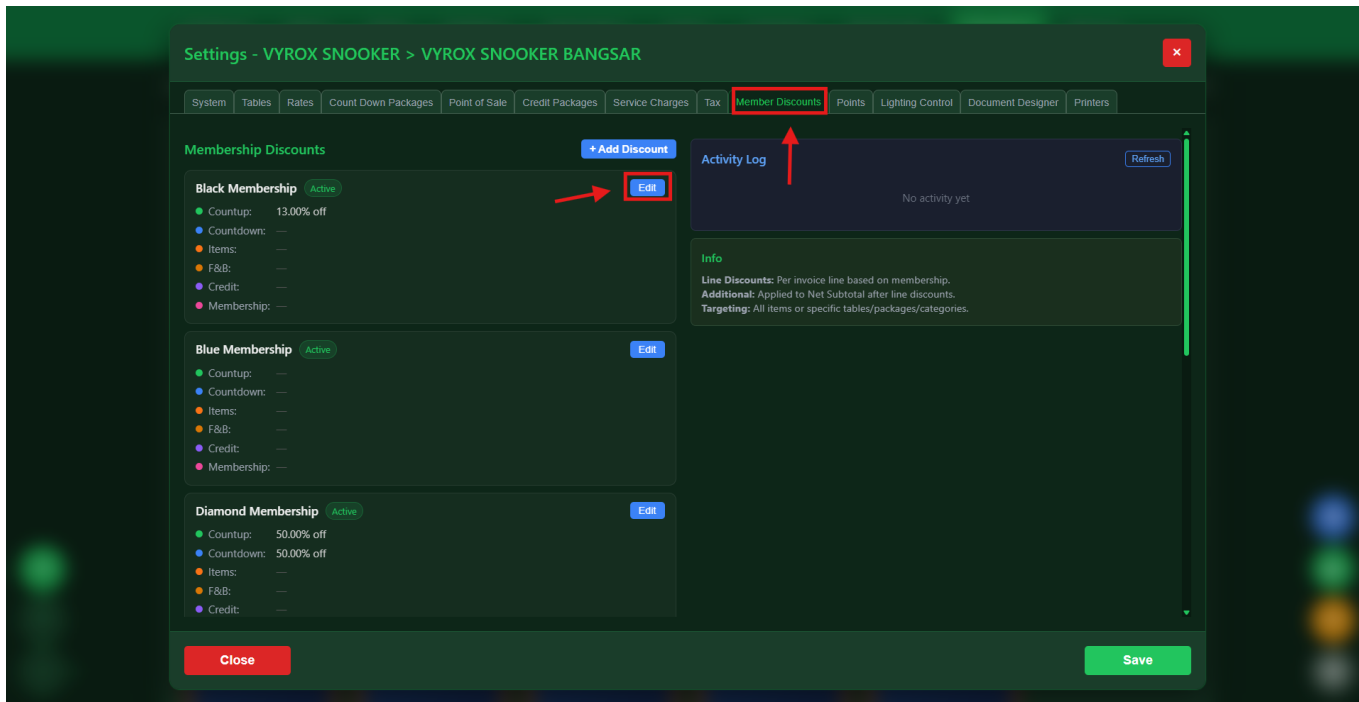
Settings - VYROX SNOOKER > VYROX SNOOKER BANGSAR

×

System | Tables | Rates | Count Down Packages | Point of Sale | Credit Packages | Service Charges | Tax | Member Discounts | Points | Lighting Control | Document Designer | Printers

Membership Discounts

+ Add Discount

Black Membership Active
Edit
Countup: 13.00% off
Countdown: —
Items: —
F&B: —
Credit: —
Membership: —

Blue Membership Active
Edit
Countup: —
Countdown: —
Items: —
F&B: —
Credit: —
Membership: —

Diamond Membership Active
Edit
Countup: 50.00% off
Countdown: 50.00% off
Items: —
F&B: —
Credit: —

Activity Log
Refresh
No activity yet

Info
Line Discounts: Per invoice line based on membership.
Additional: Applied to Net Subtotal after line discounts.
Targeting: All items or specific tables/packages/categories.

Close

Save